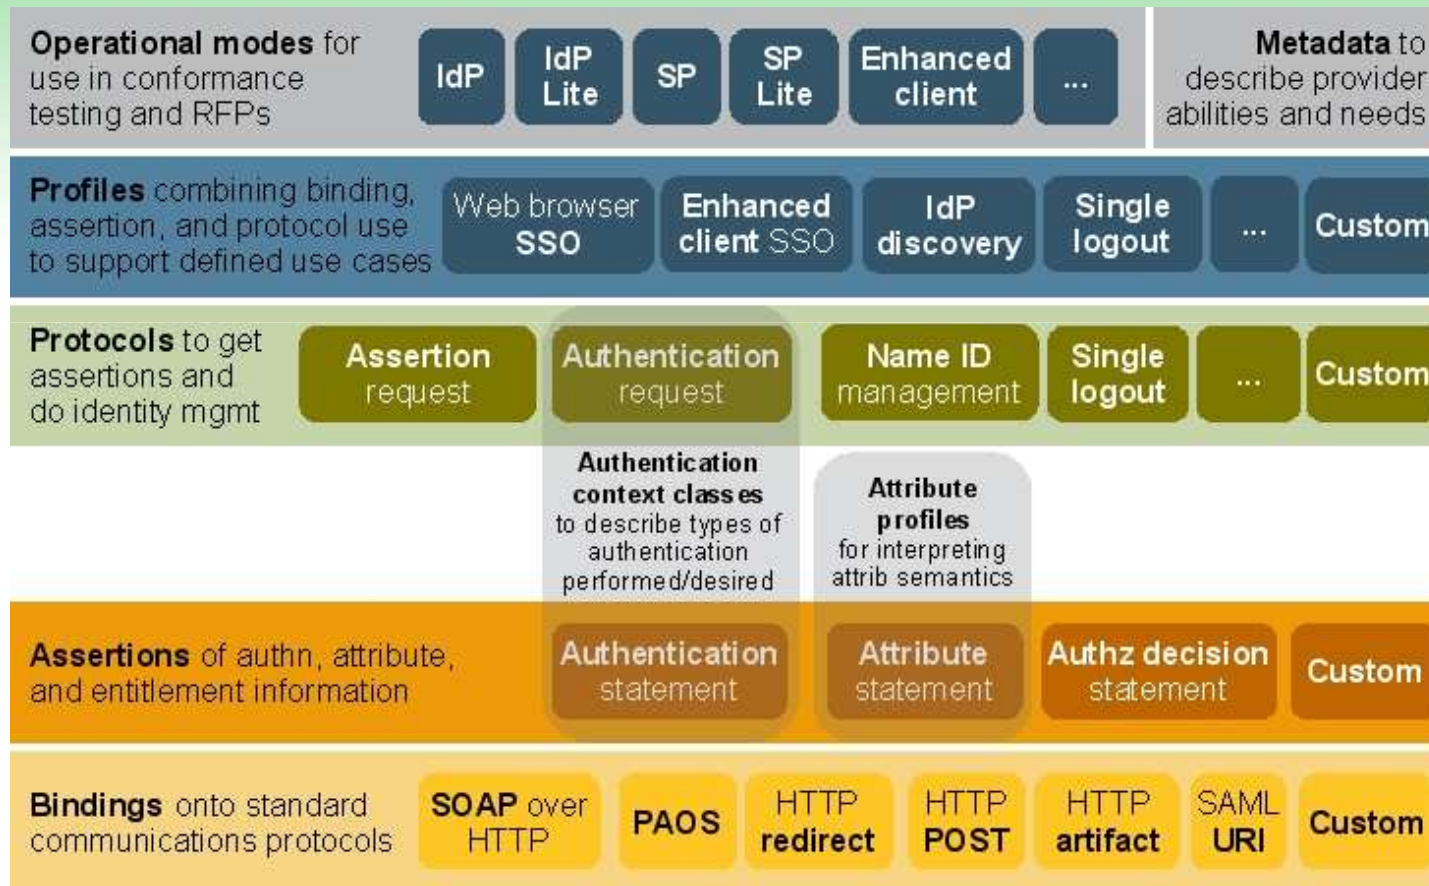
Operational modes for use in conformance testing and RFPs

IdP

IdP Lite

SP

SP Lite

Enhanced client

...

Metadata to describe provider abilities and needs

Profiles combining binding, assertion, and protocol use to support defined use cases

Web browser SSO

Enhanced client SSO

IdP discovery

Single logout

...

Custom

Protocols to get assertions and do identity mgmt

Assertion request

Authentication request

Name ID management

Single logout

...

Custom

Authentication context classes to describe types of authentication performed/desired

Attribute profiles for interpreting attrib semantics

Assertions of authn, attribute, and entitlement information

Authentication statement

Attribute statement

Authz decision statement

Custom

Bindings onto standard communications protocols

SOAP over HTTP

PAOS

HTTP redirect

HTTP POST

HTTP artifact

SAML URI

Custom